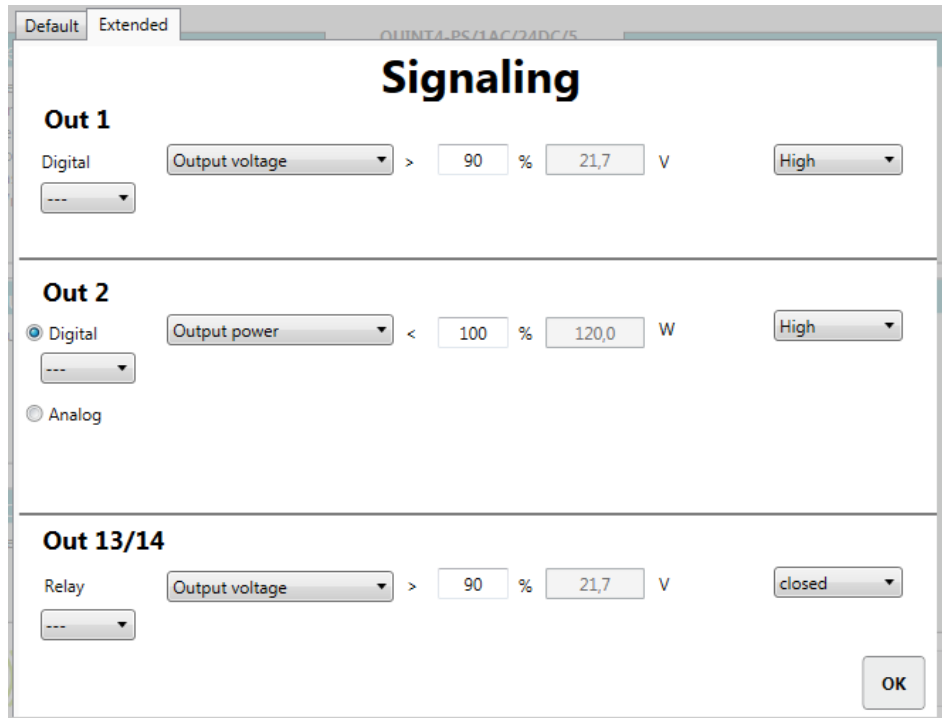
Default Extended

QUINT4-PS/1AC/24DC/5

Signaling

Out 1

Digital Output voltage > 90 % 21,7 V High

---

Out 2

Digital Output power < 100 % 120,0 W High

---

Analog

Out 13/14

Relay Output voltage > 90 % 21,7 V closed

---

OK